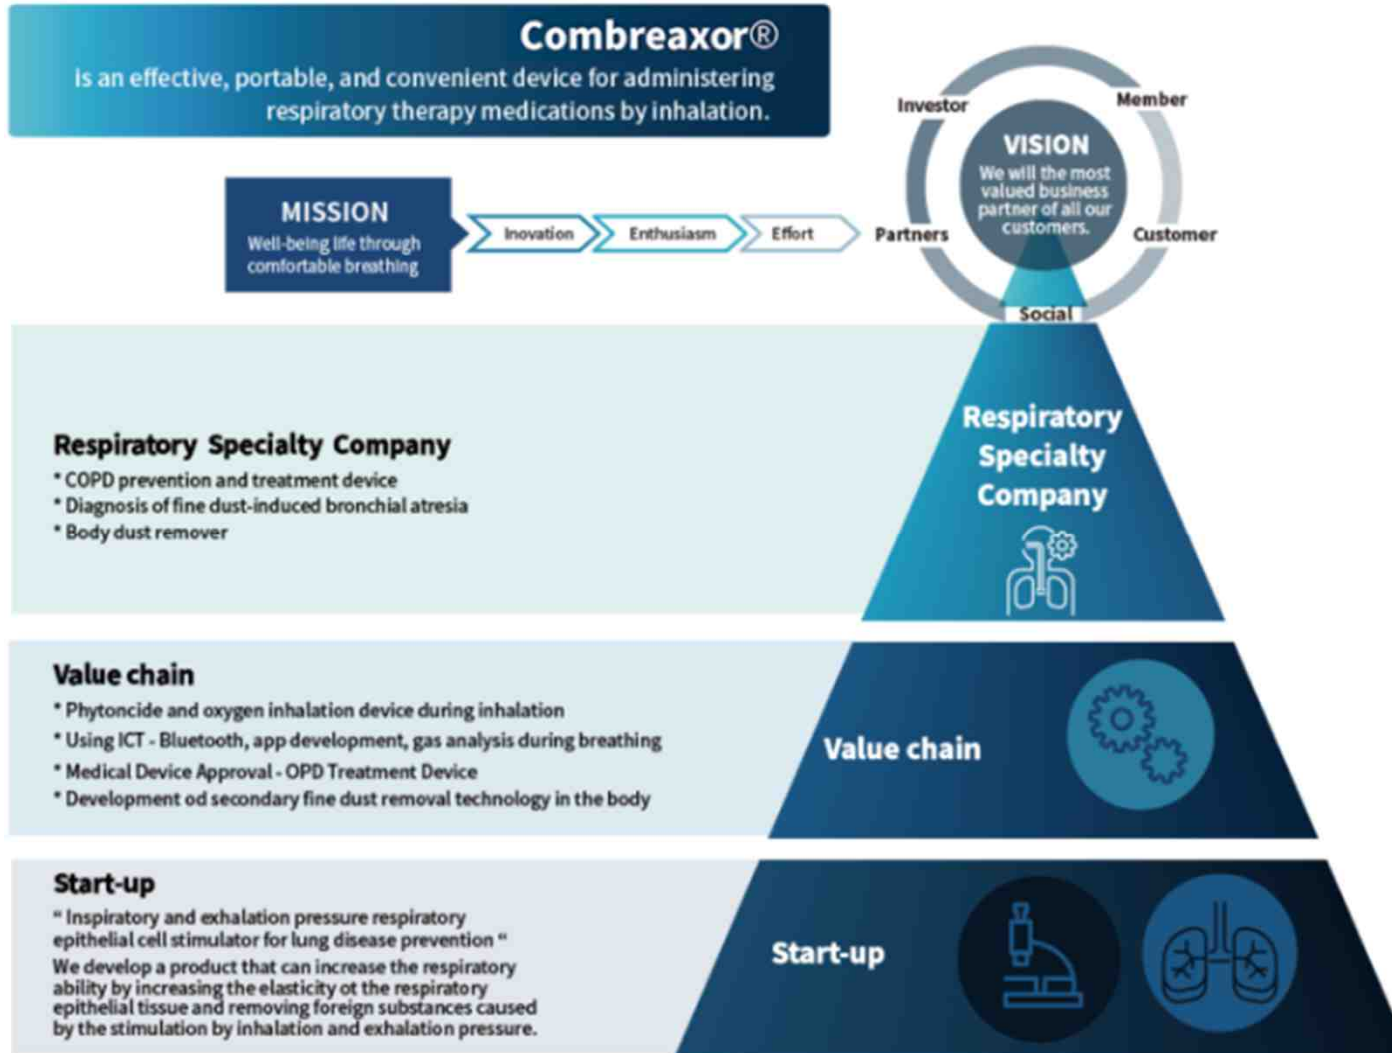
Combreaxor®
is an effective, portable, and convenient device for administering respiratory therapy medications by inhalation.

MISSION
Well-being life through comfortable breathing

Inovation
Enthusiasm
Effort

Investor
Member
VISION
We will the most valued business partner of all our customers.
Partners
Customer
Social

Respiratory Specialty Company
* COPD prevention and treatment device
* Diagnosis of fine dust-induced bronchial atresia
* Body dust remover

Respiratory Specialty Company

Value chain
* Phytoncide and oxygen inhalation device during inhalation
* Using ICT - Bluetooth, app development, gas analysis during breathing
* Medical Device Approval - OPD Treatment Device
* Development od secondary fine dust removal technology in the body

Value chain

Start-up
" Inspiratory and exhalation pressure respiratory epithelial cell stimulator for lung disease prevention "
We develop a product that can increase the respiratory ability by increasing the elasticity ot the respiratory epithelial tissue and removing foreign substances caused by the stimulation by inhalation and exhalation pressure.

Start-up